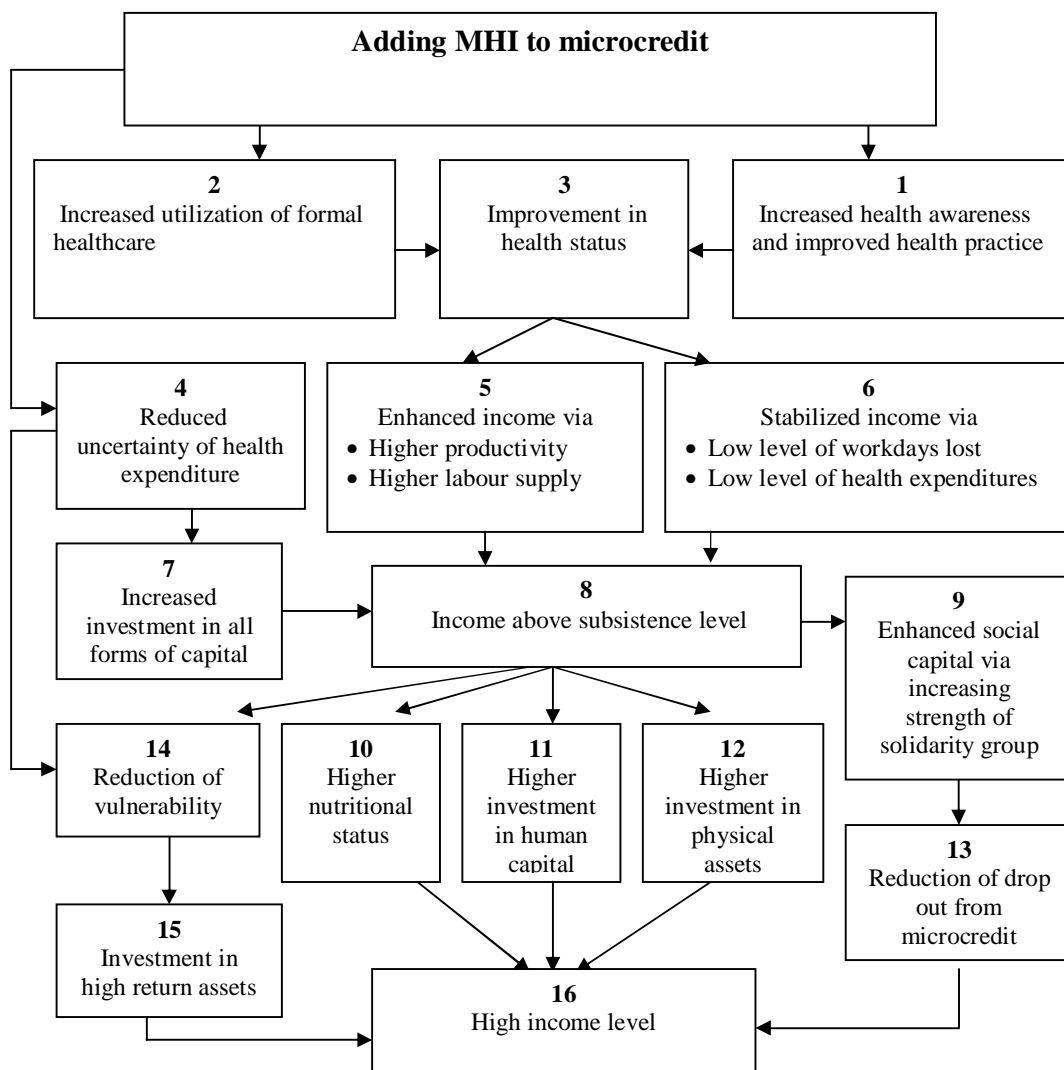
Adding MHI to microcredit

2
Increased utilization of formal healthcare

3
Improvement in health status

1
Increased health awareness and improved health practice

4
Reduced uncertainty of health expenditure

5
Enhanced income via
• Higher productivity
• Higher labour supply

6
Stabilized income via
• Low level of workdays lost
• Low level of health expenditures

7
Increased investment in all forms of capital

8
Income above subsistence level

9
Enhanced social capital via increasing strength of solidarity group

14
Reduction of vulnerability

10
Higher nutritional status

11
Higher investment in human capital

12
Higher investment in physical assets

13
Reduction of drop out from microcredit

15
Investment in high return assets

16
High income level